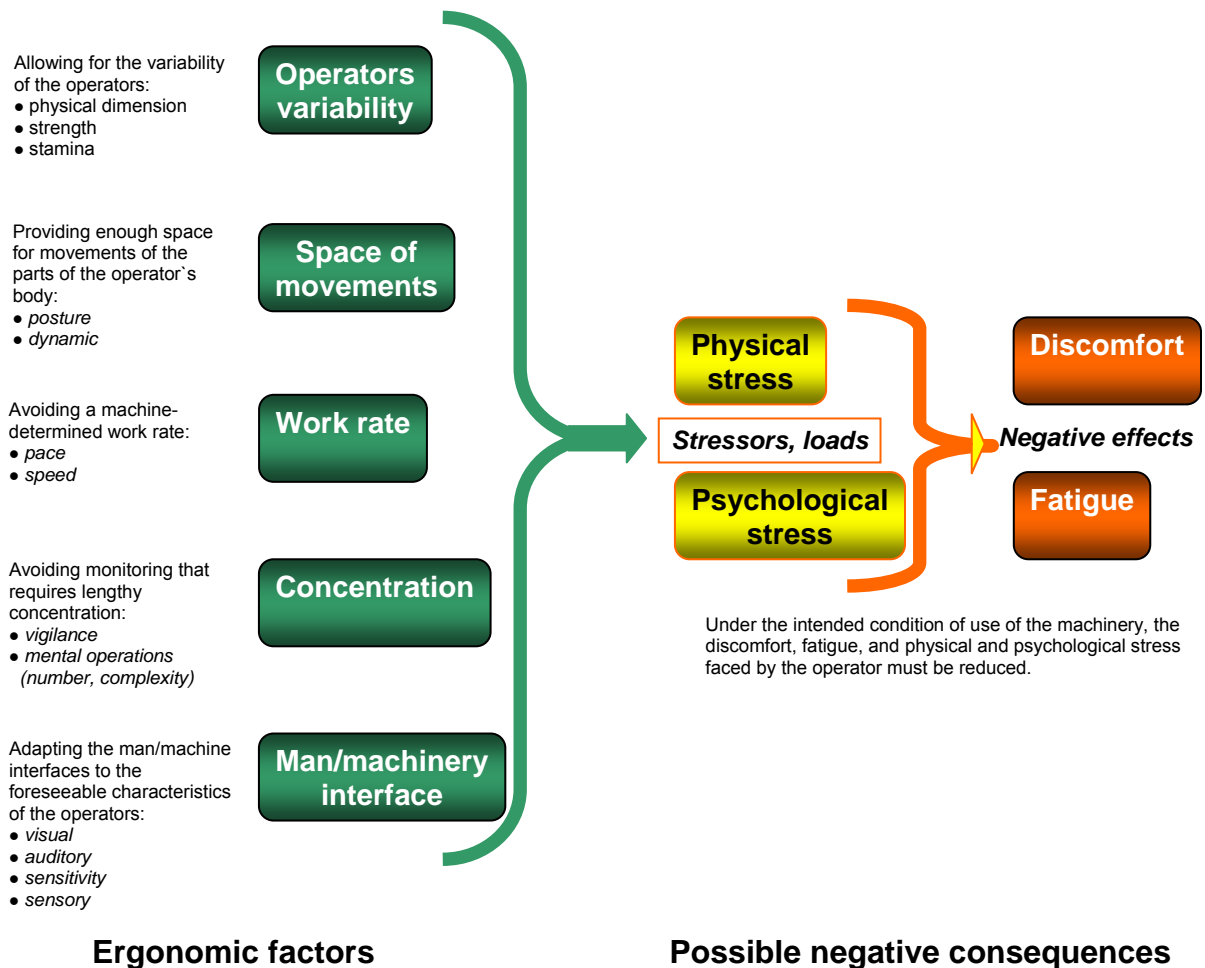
Allowing for the variability of the operators:
● physical dimension
● strength
● stamina

Operators variability

Providing enough space for movements of the parts of the operator`s body:
● *posture*
● *dynamic*

Space of movements

Avoiding a machine-determined work rate:
● *pace*
● *speed*

Work rate

Avoiding monitoring that requires lengthy concentration:
● *vigilance*
● *mental operations (number, complexity)*

Concentration

Adapting the man/machine interfaces to the foreseeable characteristics of the operators:
● *visual*
● *auditory*
● *sensitivity*
● *sensory*

Man/machinery interface

Physical stress

*Stressors, loads*

Psychological stress

Discomfort

*Negative effects*

Fatigue

Under the intended condition of use of the machinery, the discomfort, fatigue, and physical and psychological stress faced by the operator must be reduced.

Ergonomic factors

Possible negative consequences